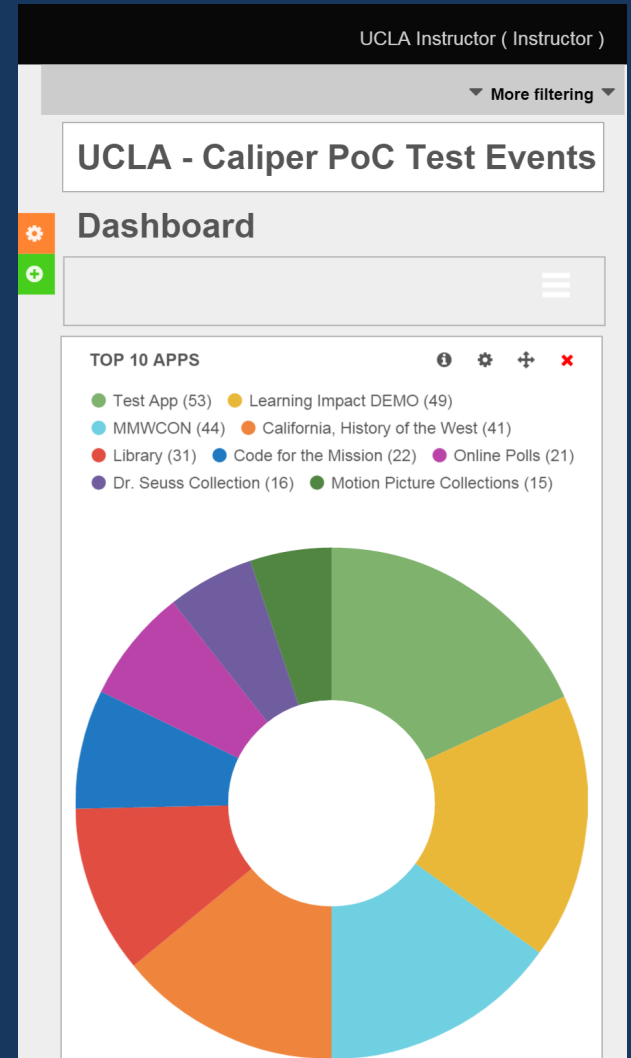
UCLA Instructor ( Instructor )

More filtering

UCLA - Caliper PoC Test Events

Dashboard

TOP 10 APPS

Test App (53)
Learning Impact DEMO (49)
MMWCON (44)
California, History of the West (41)
Library (31)
Code for the Mission (22)
Online Polls (21)
Dr. Seuss Collection (16)
Motion Picture Collections (15)